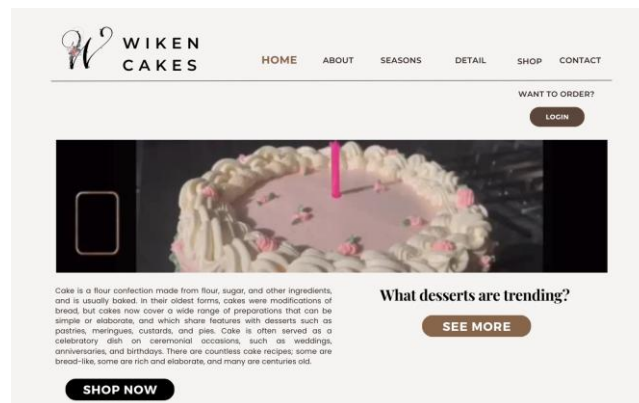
W WIKEN CAKES

HOME ABOUT SEASONS DETAIL SHOP CONTACT

WANT TO ORDER?

LOGIN

Cake is a flour confection made from flour, sugar, and other ingredients, and is usually baked. In their oldest forms, cakes were modifications of bread, but cakes now cover a wide range of preparations that can be simple or elaborate, and which share features with desserts such as pastries, meringues, custards, and pies. Cake is often served as a celebratory dish on ceremonial occasions, such as weddings, anniversaries, and birthdays. There are countless cake recipes; some are bread-like, some are rich and elaborate, and many are centuries old.

SHOP NOW

What desserts are trending?

SEE MORE